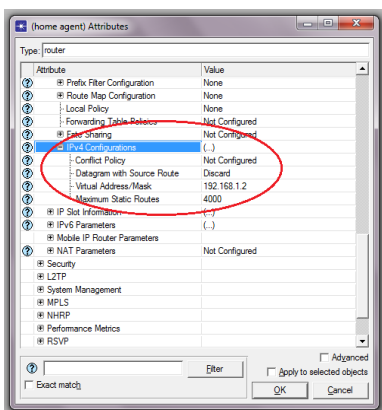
(home agent) Attributes

Type: router

| Attribute | Value |
|---|---|
| Prefix Filter Configuration | None |
| Route Map Configuration | None |
| Local Policy | None |
| Forwarding Table Policies | Not Configured |
| Load Sharing | Not Configured |
| IPv4 Configurations | (...) |
| Conflict Policy | Not Configured |
| Datagram with Source Route | Discard |
| Virtual Address/Mask | 192.168.1.2 |
| Maximum Static Routes | 4000 |
| IP Slot Information | (...) |
| IPv6 Parameters | (...) |
| Mobile IP Router Parameters | |
| NAT Parameters | Not Configured |
| Security | |
| L2TP | |
| System Management | |
| MPLS | |
| NHRP | |
| Performance Metrics | |
| RSVP | |

Filter

Exact match

Advanced

Apply to selected objects

OK

Cancel